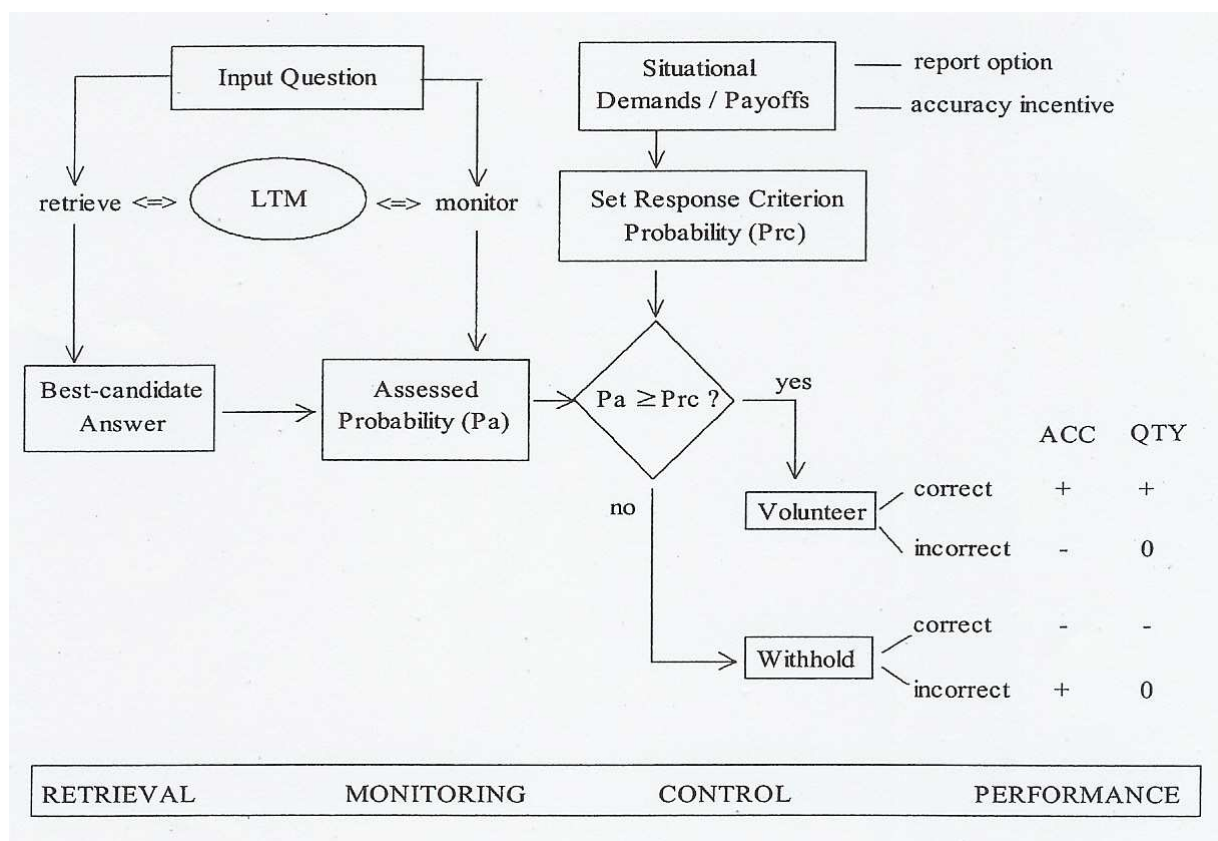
Input Question

Situational Demands / Payoffs

— report option

— accuracy incentive

retrieve <=> LTM <=> monitor

Set Response Criterion Probability (Prc)

Best-candidate Answer

Assessed Probability (Pa)

$Pa \geq Prc$ ?

yes

no

ACC QTY

Volunteer

correct + +

incorrect - 0

Withhold

correct - -

incorrect + 0

RETRIEVAL MONITORING CONTROL PERFORMANCE